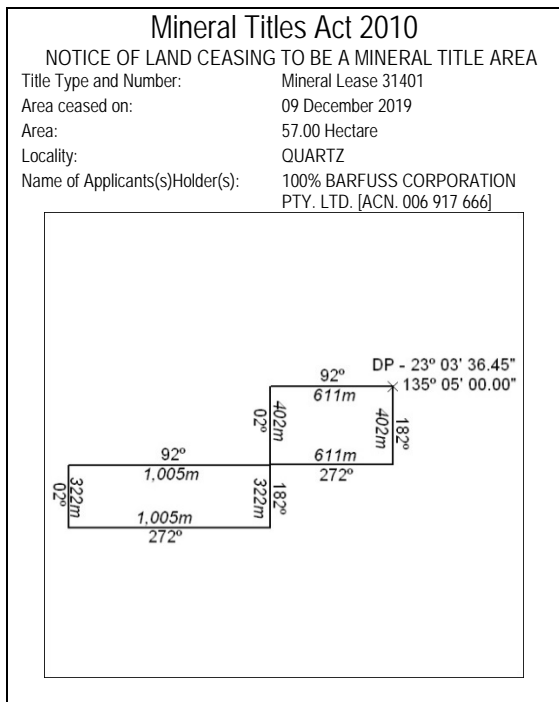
Mineral Titles Act 2010
NOTICE OF LAND CEASING TO BE A MINERAL TITLE AREA

| | |
|---|---|
| Title Type and Number: | Mineral Lease 31401 |
| Area ceased on: | 09 December 2019 |
| Area: | 57.00 Hectare |
| Locality: | QUARTZ |
| Name of Applicants(s)Holder(s): | 100% BARFUSS CORPORATION PTY. LTD. [ACN. 006 917 666] |

DP - 23º 03' 36.45"
135º 05' 00.00"
92º
611m
402m
02º
402m
182º
611m
272º
92º
1,005m
02º
322m
322m
182º
1,005m
272º